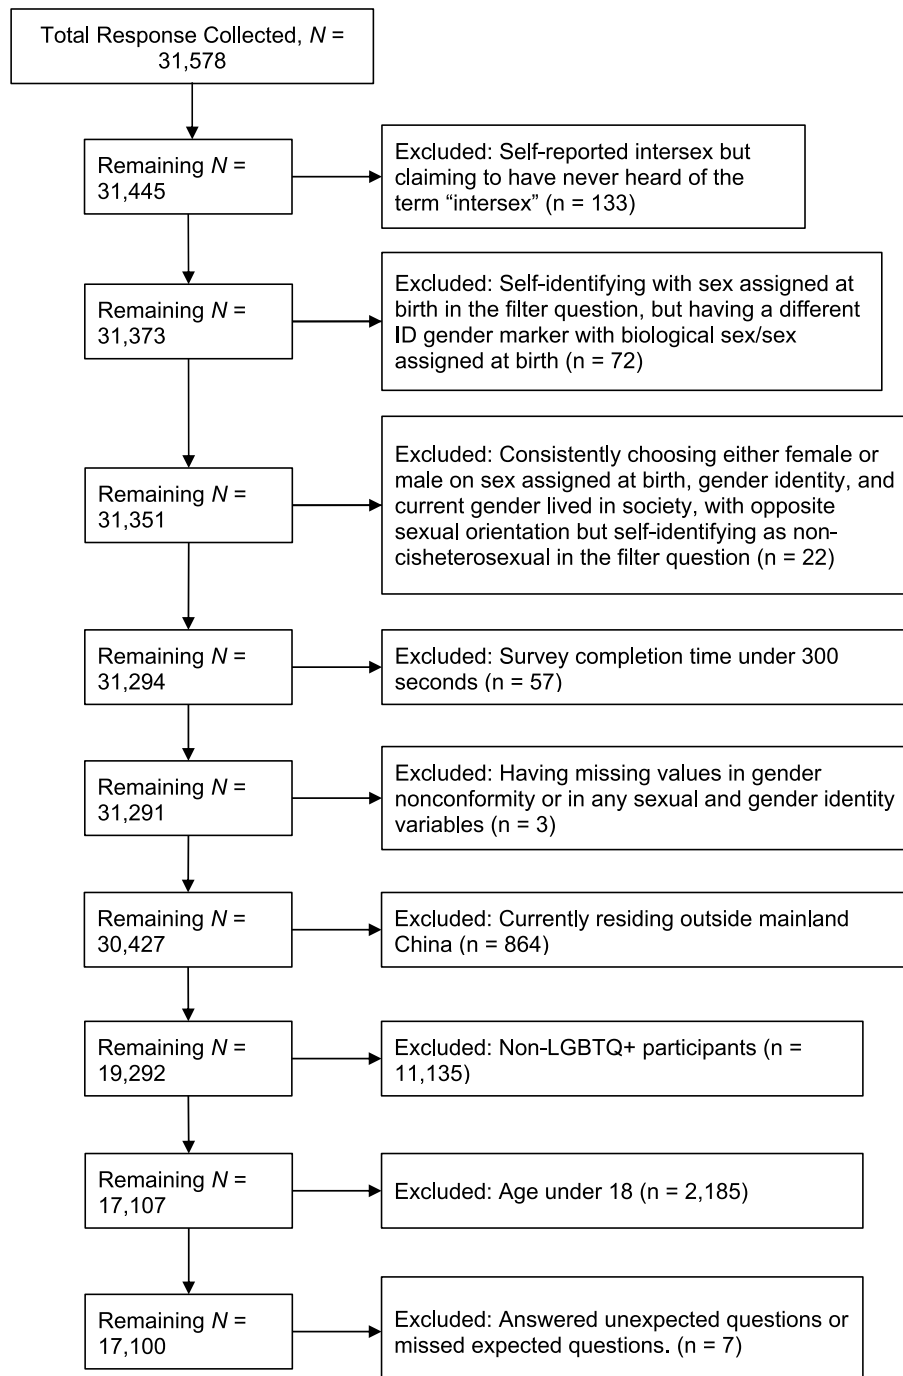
Total Response Collected, $N$ = 31,578

Remaining $N$ = 31,445

Excluded: Self-reported intersex but claiming to have never heard of the term “intersex” (n = 133)

Remaining $N$ = 31,373

Excluded: Self-identifying with sex assigned at birth in the filter question, but having a different ID gender marker with biological sex/sex assigned at birth (n = 72)

Remaining $N$ = 31,351

Excluded: Consistently choosing either female or male on sex assigned at birth, gender identity, and current gender lived in society, with opposite sexual orientation but self-identifying as noncisheterosexual in the filter question (n = 22)

Remaining $N$ = 31,294

Excluded: Survey completion time under 300 seconds (n = 57)

Remaining $N$ = 31,291

Excluded: Having missing values in gender nonconformity or in any sexual and gender identity variables (n = 3)

Remaining $N$ = 30,427

Excluded: Currently residing outside mainland China (n = 864)

Remaining $N$ = 19,292

Excluded: Non-LGBTQ+ participants (n = 11,135)

Remaining $N$ = 17,107

Excluded: Age under 18 (n = 2,185)

Remaining $N$ = 17,100

Excluded: Answered unexpected questions or missed expected questions. (n = 7)